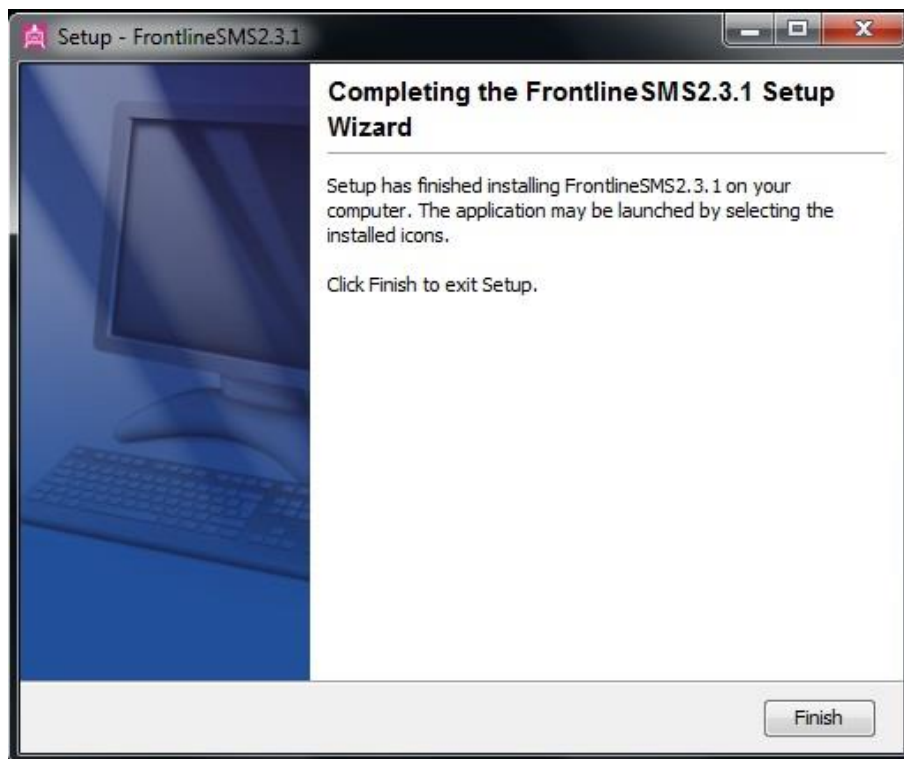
Setup - FrontlineSMS2.3.1

Completing the FrontlineSMS2.3.1 Setup Wizard

Setup has finished installing FrontlineSMS2.3.1 on your computer. The application may be launched by selecting the installed icons.

Click Finish to exit Setup.

Finish